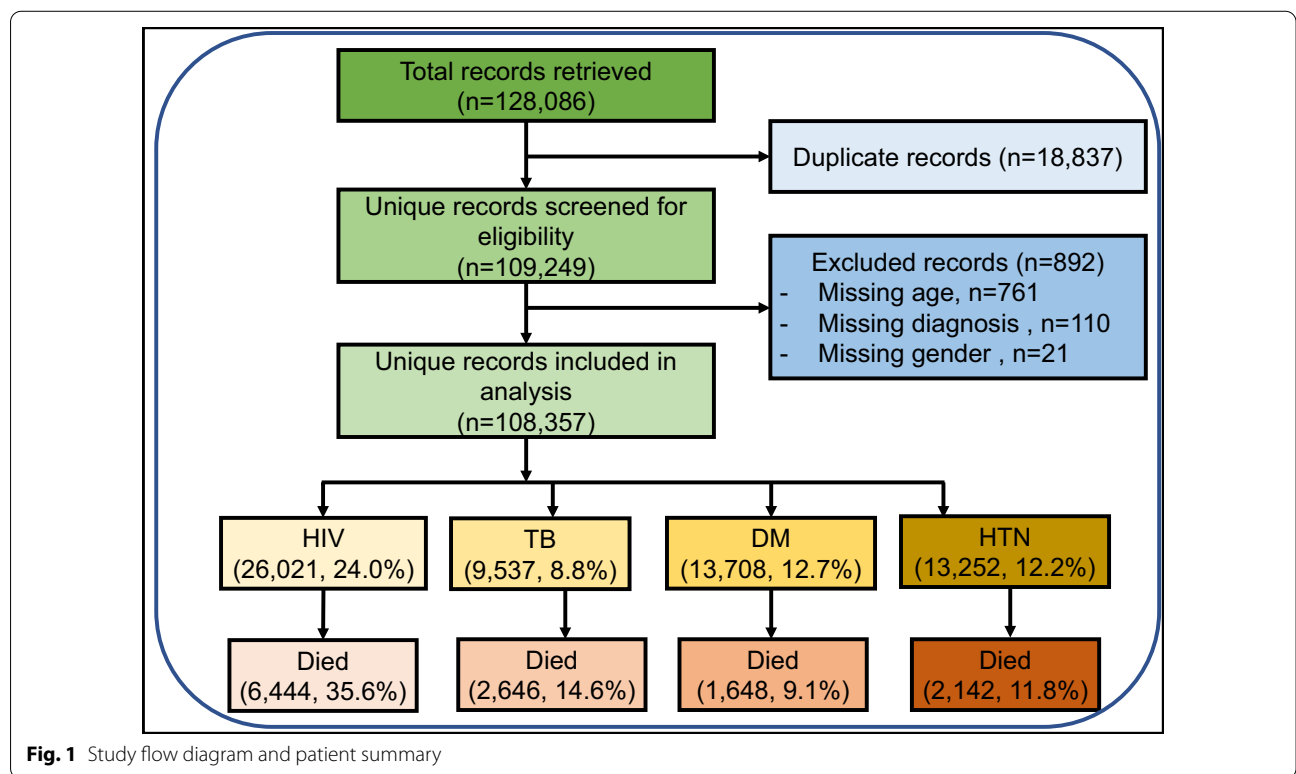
Total records retrieved
(n=128,086)

Duplicate records (n=18,837)

Unique records screened for eligibility
(n=109,249)

Excluded records (n=892)
- Missing age, n=761
- Missing diagnosis , n=110
- Missing gender , n=21

Unique records included in analysis
(n=108,357)

HIV
(26,021, 24.0%)

TB
(9,537, 8.8%)

DM
(13,708, 12.7%)

HTN
(13,252, 12.2%)

Died
(6,444, 35.6%)

Died
(2,646, 14.6%)

Died
(1,648, 9.1%)

Died
(2,142, 11.8%)

**Fig. 1** Study flow diagram and patient summary